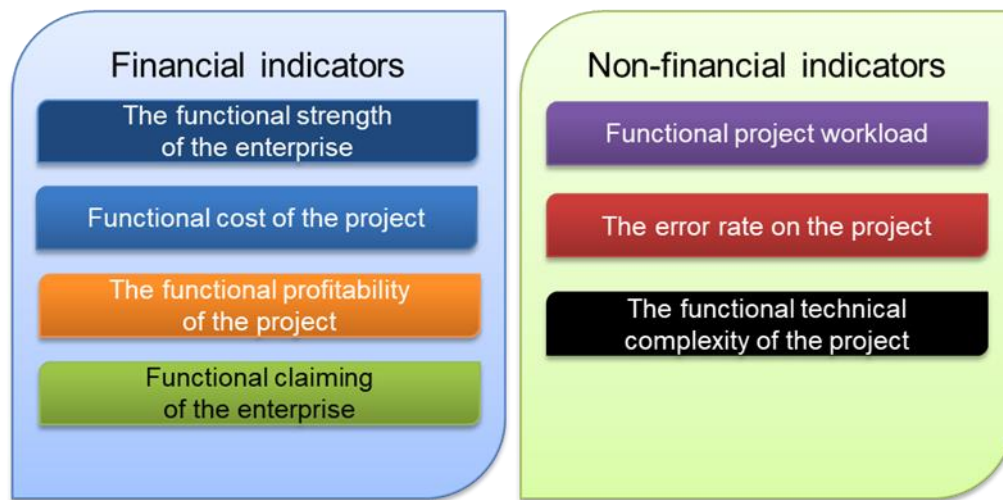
Financial indicators

The functional strength of the enterprise

Functional cost of the project

The functional profitability of the project

Functional claiming of the enterprise

Non-financial indicators

Functional project workload

The error rate on the project

The functional technical complexity of the project